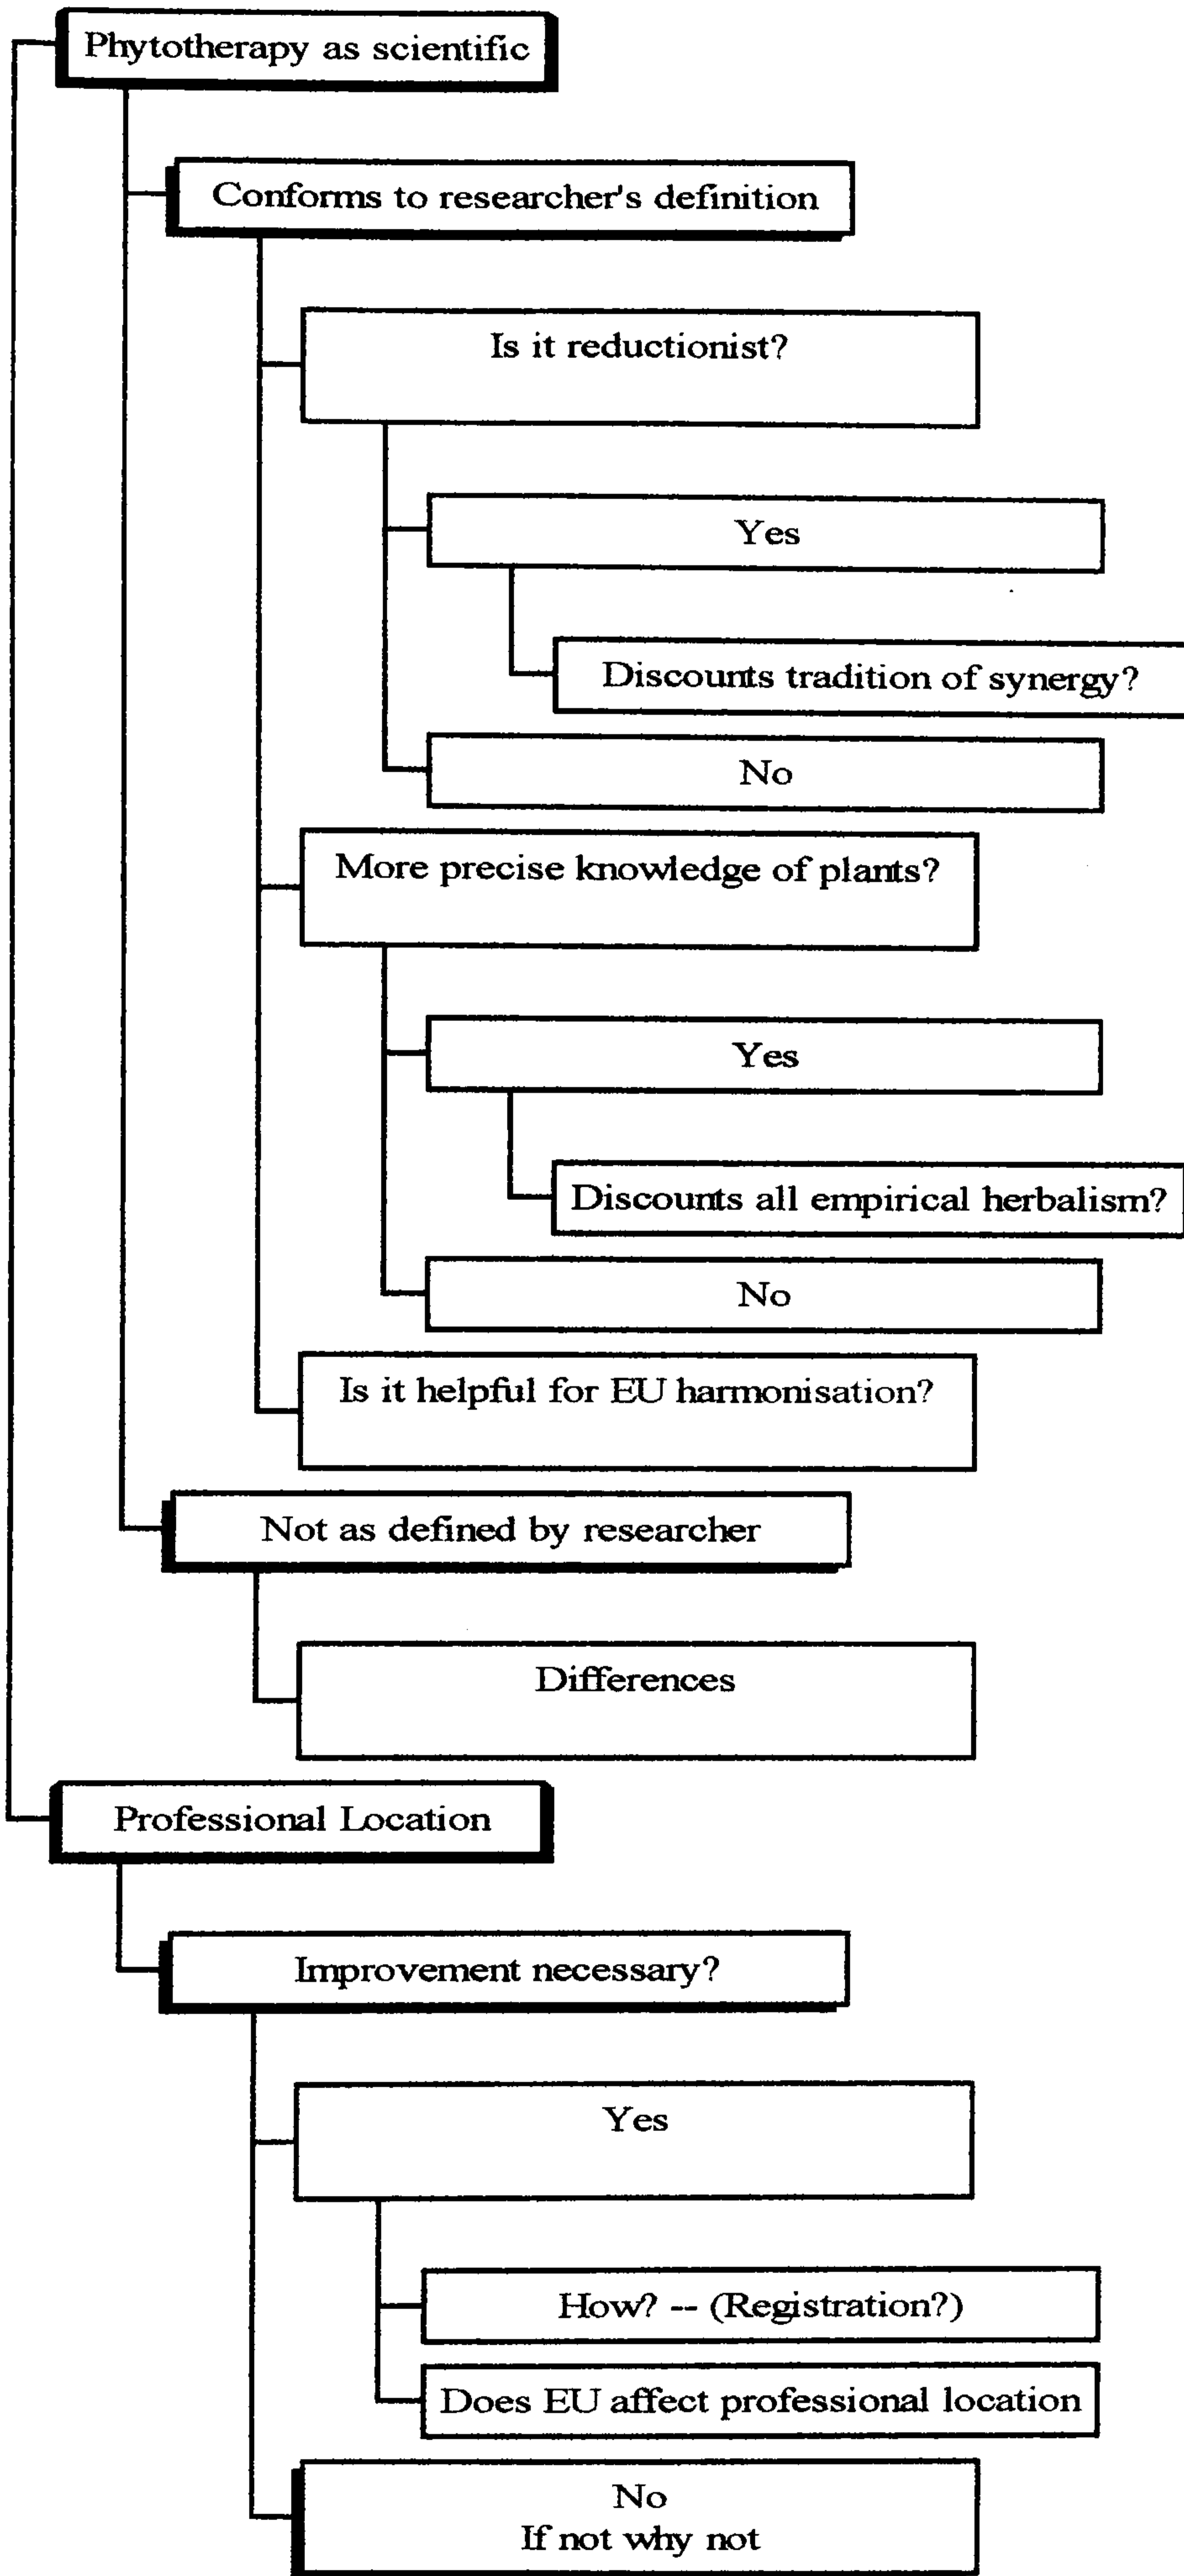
Phytotherapy as scientific

Conforms to researcher's definition

Is it reductionist?

Yes

Discounts tradition of synergy?

No

More precise knowledge of plants?

Yes

Discounts all empirical herbalism?

No

Is it helpful for EU harmonisation?

Not as defined by researcher

Differences

Professional Location

Improvement necessary?

Yes

How? -- (Registration?)

Does EU affect professional location

No
If not why not